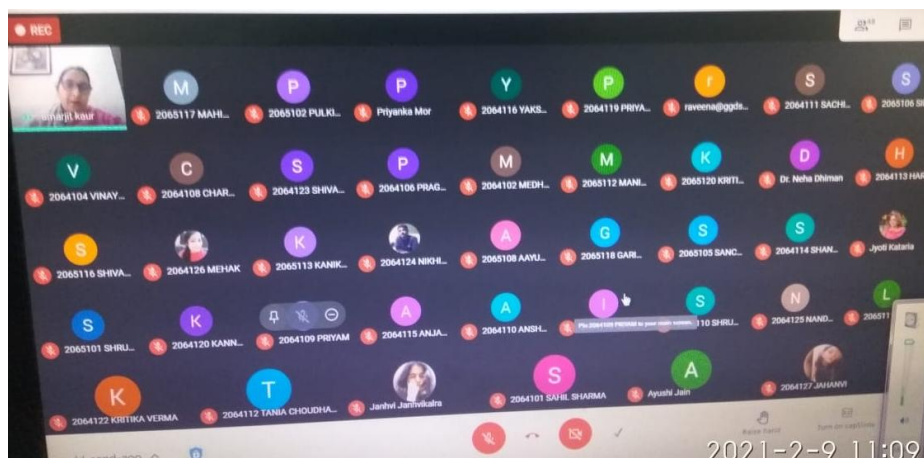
REC

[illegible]marjit kaur

M
2065117 MAHI...

P
2065102 PULKI...

P
Priyanka Mor

Y
2064116 YAKS...

P
2064119 PRIYA...

r
raveena@ggds...

S
2064111 SACHI...

S
2065106 SI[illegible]

V
2064104 VINAY...

C
2064108 CHAR...

S
2064123 SHIVA...

P
2064106 PRAG...

M
2064102 MEDH...

M
2065112 MANI...

K
2065120 KRITI...

D
Dr. Neha Dhiman

H
2064113 HAR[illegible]

S
2065116 SHIVA...

2064126 MEHAK

K
2065113 KANIK...

2064124 NIKHI...

A
2065108 AAYU...

G
2065118 GARI...

S
2065105 SANC...

S
2064114 SHAN...

Jyoti Kataria

S
2065101 SHRU...

K
2064120 KANN...

2064109 PRIYAM

A
2064115 ANJA...

A
2064110 ANSH...

I
Pin 2064109 PRIYAM to your main screen

S
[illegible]110 SHRU...

N
2064125 NAND...

L
206511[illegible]

K
2064122 KRITIKA VERMA

T
2064112 TANIA CHOUDHA...

Janhvi Janhvikalra

S
2064101 SAHIL SHARMA

A
Ayushi Jain

2064127 JAHANVI

Raise hand

Turn on captions

2021-2-9 11:09